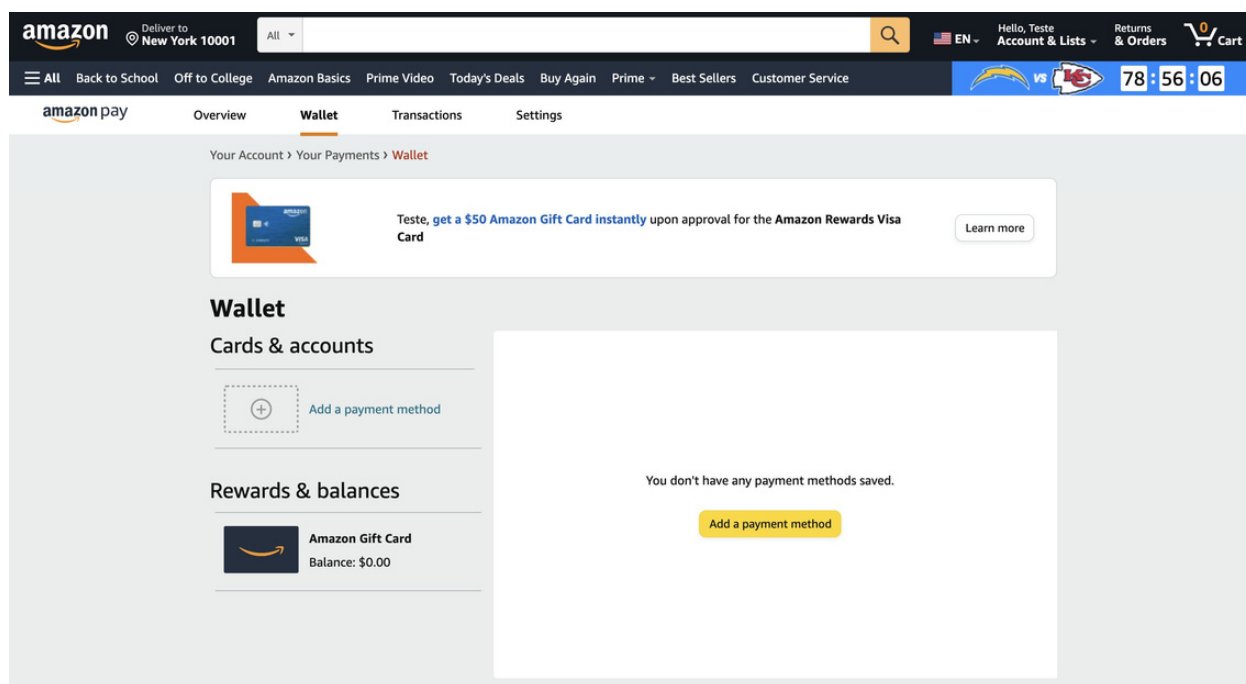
amazon
Deliver to
New York 10001
All
EN
Hello, Teste
Account & Lists
Returns
& Orders
0
Cart

All Back to School Off to College Amazon Basics Prime Video Today's Deals Buy Again Prime Best Sellers Customer Service

VS KC
78 : 56 : 06

amazon pay
Overview Wallet Transactions Settings

Your Account › Your Payments › Wallet

amazon
VISA

Teste, get a $50 Amazon Gift Card instantly upon approval for the Amazon Rewards Visa Card

Learn more

Wallet

Cards & accounts

Add a payment method

Rewards & balances

Amazon Gift Card
Balance: $0.00

You don't have any payment methods saved.

Add a payment method